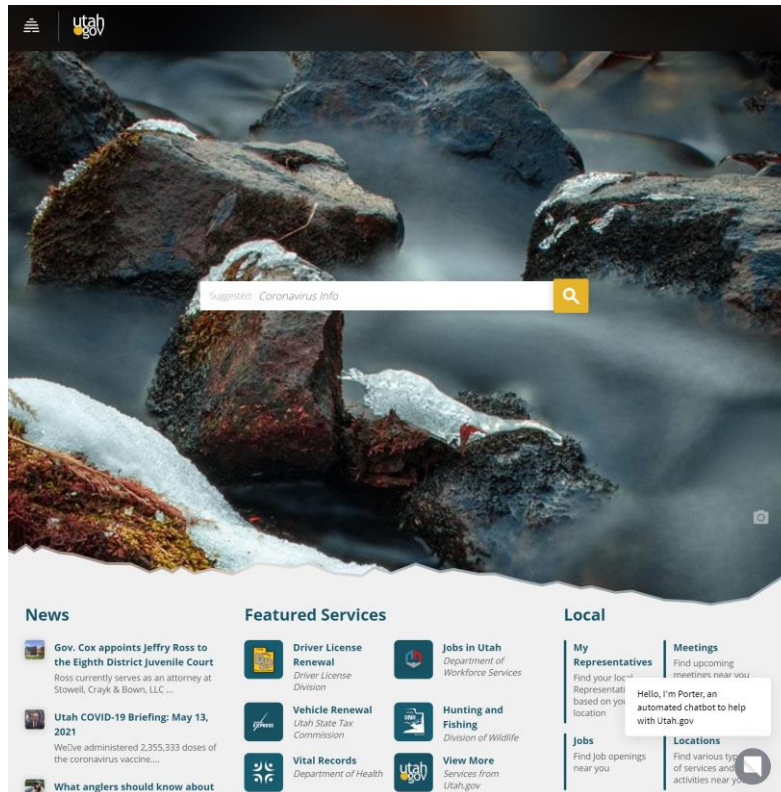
utah gov

Suggested: Coronavirus Info

News

Gov. Cox appoints Jeffry Ross to the Eighth District Juvenile Court

Ross currently serves as an attorney at Stowell, Crayk & Bown, LLC ...

Utah COVID-19 Briefing: May 13, 2021

We�ve administered 2,355,333 doses of the coronavirus vaccine....

What anglers should know about

Featured Services

Driver License Renewal
Driver License Division

Jobs in Utah
Department of Workforce Services

Vehicle Renewal
Utah State Tax Commission

Hunting and Fishing
Division of Wildlife

Vital Records
Department of Health

View More
Services from Utah.gov

Local

My Representatives
Find your local Representati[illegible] based on yo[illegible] location

Meetings
Find upcoming meetings near you

Hello, I'm Porter, an automated chatbot to help with Utah.gov

Jobs
Find Job openings near you

Locations
Find various typ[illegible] of services and activities near yo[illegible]